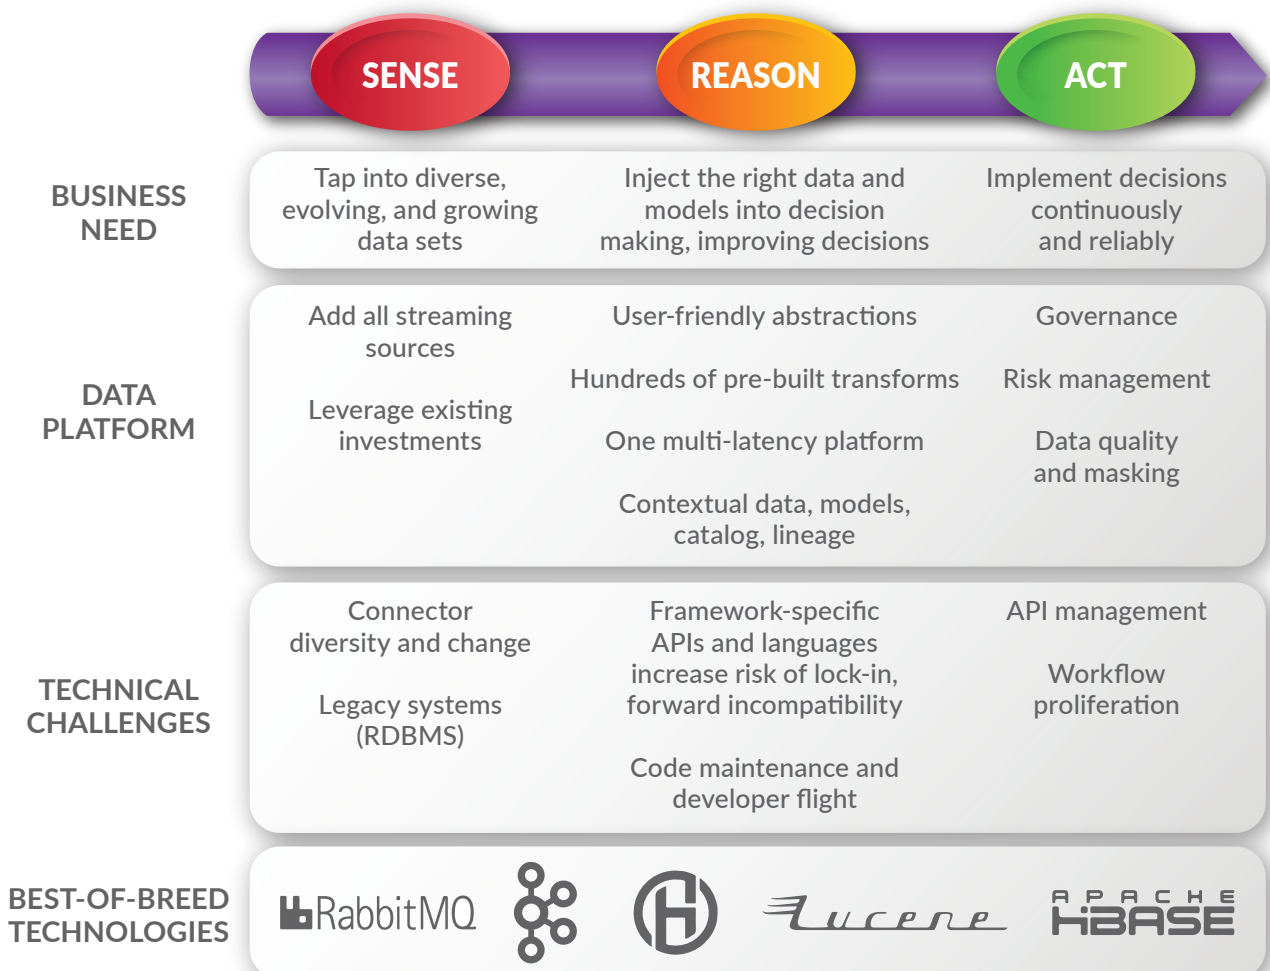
SENSE

REASON

ACT

BUSINESS NEED

Tap into diverse, evolving, and growing data sets

Inject the right data and models into decision making, improving decisions

Implement decisions continuously and reliably

DATA PLATFORM

Add all streaming sources

Leverage existing investments

User-friendly abstractions

Hundreds of pre-built transforms

One multi-latency platform

Contextual data, models, catalog, lineage

Governance

Risk management

Data quality and masking

TECHNICAL CHALLENGES

Connector diversity and change

Legacy systems (RDBMS)

Framework-specific APIs and languages increase risk of lock-in, forward incompatibility

Code maintenance and developer flight

API management

Workflow proliferation

BEST-OF-BREED TECHNOLOGIES

RabbitMQ

Lucene

APACHE HBASE